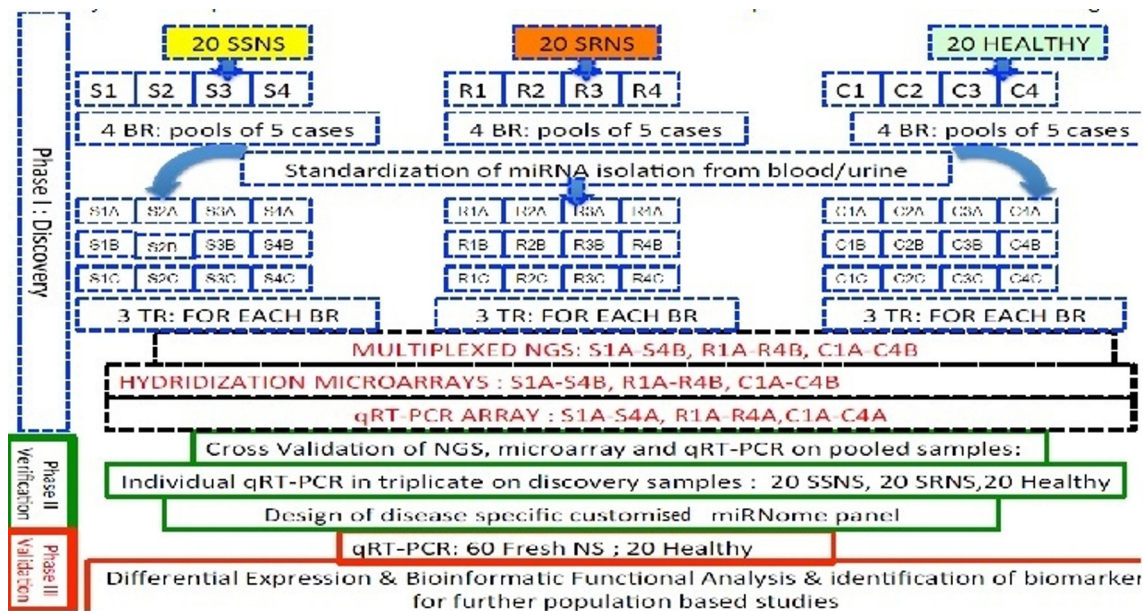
Phase I : Discovery

20 SSNS

20 SRNS

20 HEALTHY

| S1 | S2 | S3 | S4 |
|---|---|---|---|

4 BR: pools of 5 cases

| R1 | R2 | R3 | R4 |
|---|---|---|---|

4 BR: pools of 5 cases

| C1 | C2 | C3 | C4 |
|---|---|---|---|

4 BR: pools of 5 cases

Standardization of miRNA isolation from blood/urine

| S1A | S2A | S3A | S4A |
|---|---|---|---|
| S1B | S2B | S3B | S4B |
| S1C | S2C | S3C | S4C |

| R1A | R2A | R3A | R4A |
|---|---|---|---|
| R1B | R2B | R3B | R4B |
| R1C | R2C | R3C | R4C |

| C1A | C2A | C3A | C4A |
|---|---|---|---|
| C1B | C2B | C3B | C4B |
| C1C | C2C | C3C | C4C |

3 TR: FOR EACH BR

3 TR: FOR EACH BR

3 TR: FOR EACH BR

MULTIPLEXED NGS: S1A-S4B, R1A-R4B, C1A-C4B

HYDRIDIZATION MICROARRAYS : S1A-S4B, R1A-R4B, C1A-C4B

qRT-PCR ARRAY : S1A-S4A, R1A-R4A,C1A-C4A

Phase II Verification

Cross Validation of NGS, microarray and qRT-PCR on pooled samples:

Individual qRT-PCR in triplicate on discovery samples : 20 SSNS, 20 SRNS,20 Healthy

Design of disease specific customised miRNome panel

Phase III Validation

qRT-PCR: 60 Fresh NS ; 20 Healthy

Differential Expression & Bioinformatic Functional Analysis & identification of biomarker for further population based studies